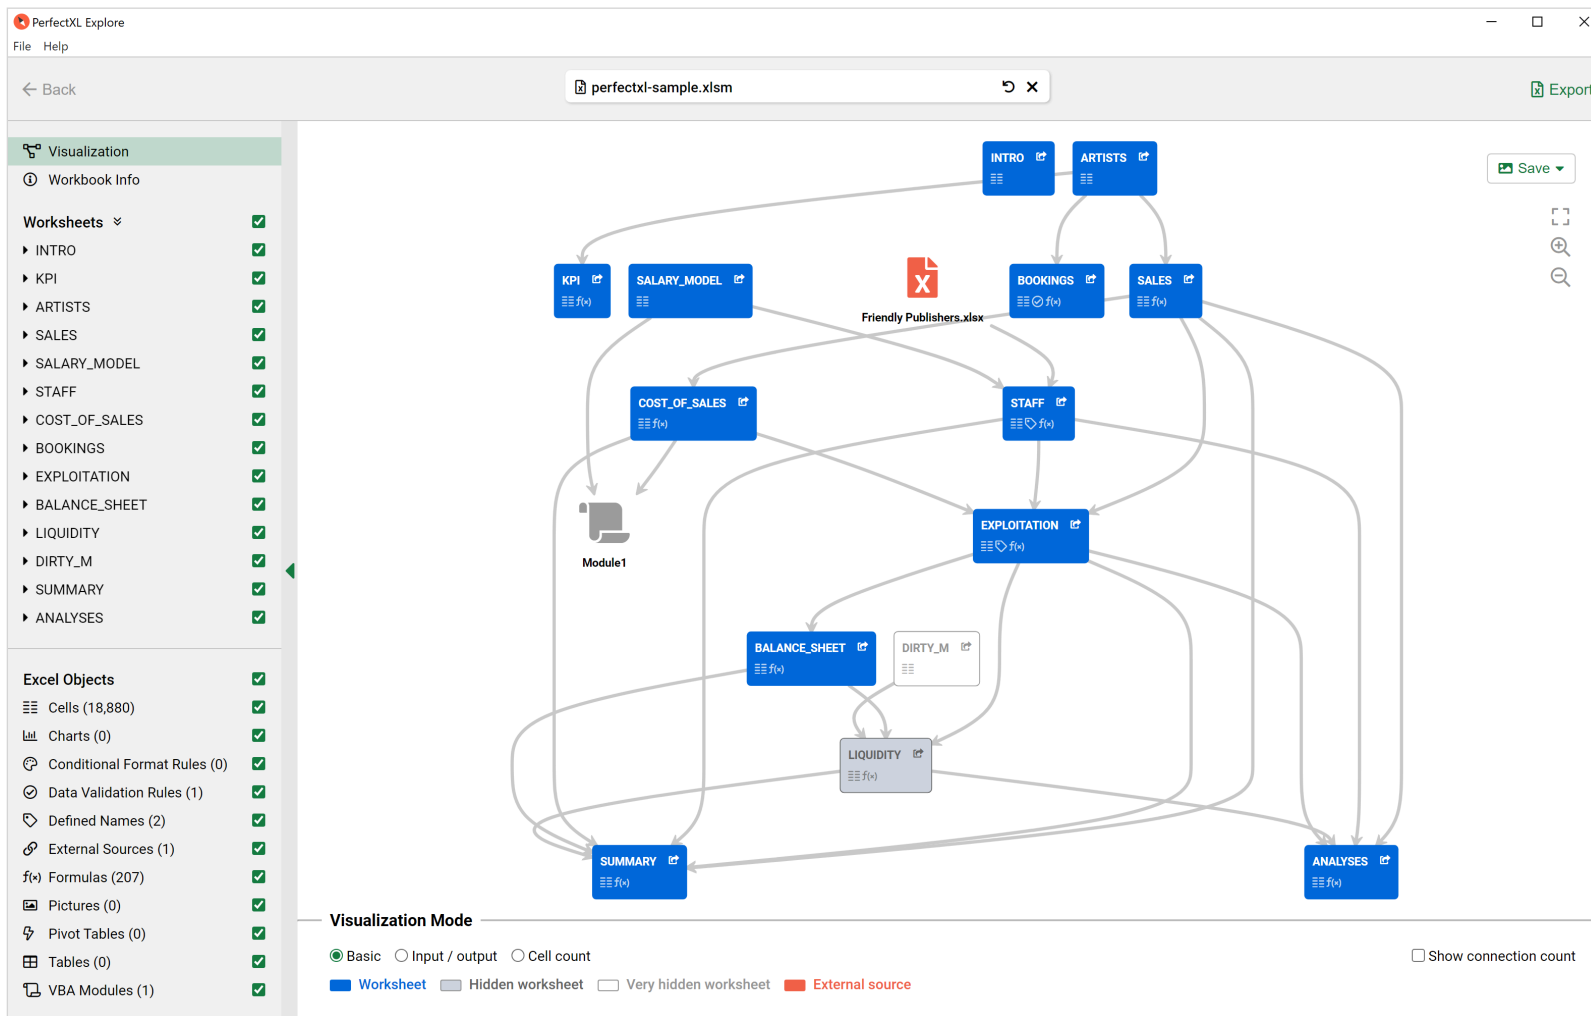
PerfectXL Explore
File Help
Back
perfectxl-sample.xlsm
Export

Visualization
Workbook Info

Worksheets
INTRO
KPI
ARTISTS
SALES
SALARY_MODEL
STAFF
COST_OF_SALES
BOOKINGS
EXPLOITATION
BALANCE_SHEET
LIQUIDITY
DIRTY_M
SUMMARY
ANALYSES

Excel Objects
Cells (18,880)
Charts (0)
Conditional Format Rules (0)
Data Validation Rules (1)
Defined Names (2)
External Sources (1)
Formulas (207)
Pictures (0)
Pivot Tables (0)
Tables (0)
VBA Modules (1)

INTRO
ARTISTS
Save
KPI
SALARY_MODEL
Friendly Publishers.xlsx
BOOKINGS
SALES
COST_OF_SALES
STAFF
Module1
EXPLOITATION
BALANCE_SHEET
DIRTY_M
LIQUIDITY
SUMMARY
ANALYSES

Visualization Mode
Basic Input / output Cell count
Show connection count
Worksheet Hidden worksheet Very hidden worksheet External source